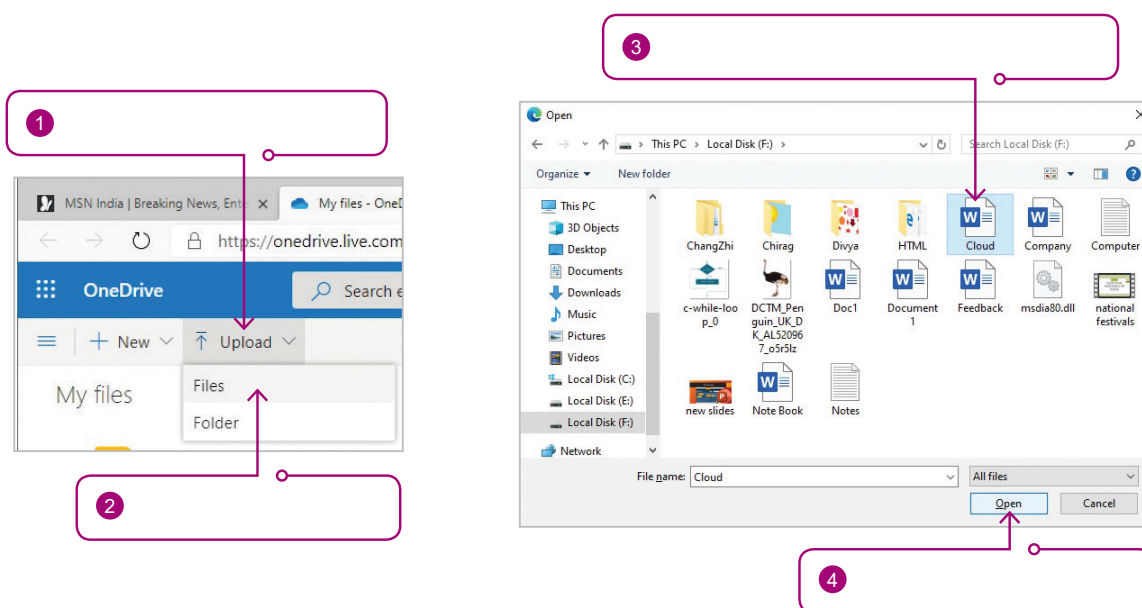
1

MSN India | Breaking News, Ent ×

My files - OneD

https://onedrive.live.com

OneDrive

Search e

New

Upload

My files

Files

Folder

2

3

Open

This PC > Local Disk (F:) >

Search Local Disk (F:)

Organize ▾

New folder

This PC

3D Objects

Desktop

Documents

Downloads

Music

Pictures

Videos

Local Disk (C:)

Local Disk (E:)

Local Disk (F:)

Network

ChangZhi

Chirag

Divya

HTML

Cloud

Company

Computer

c-while-loop_0

DCTM_Penguin_UK_DK_AL520967_o5r5lz

Doc1

Document 1

Feedback

msdia80.dll

national festivals

new slides

Note Book

Notes

File name: Cloud

All files

Open

Cancel

4